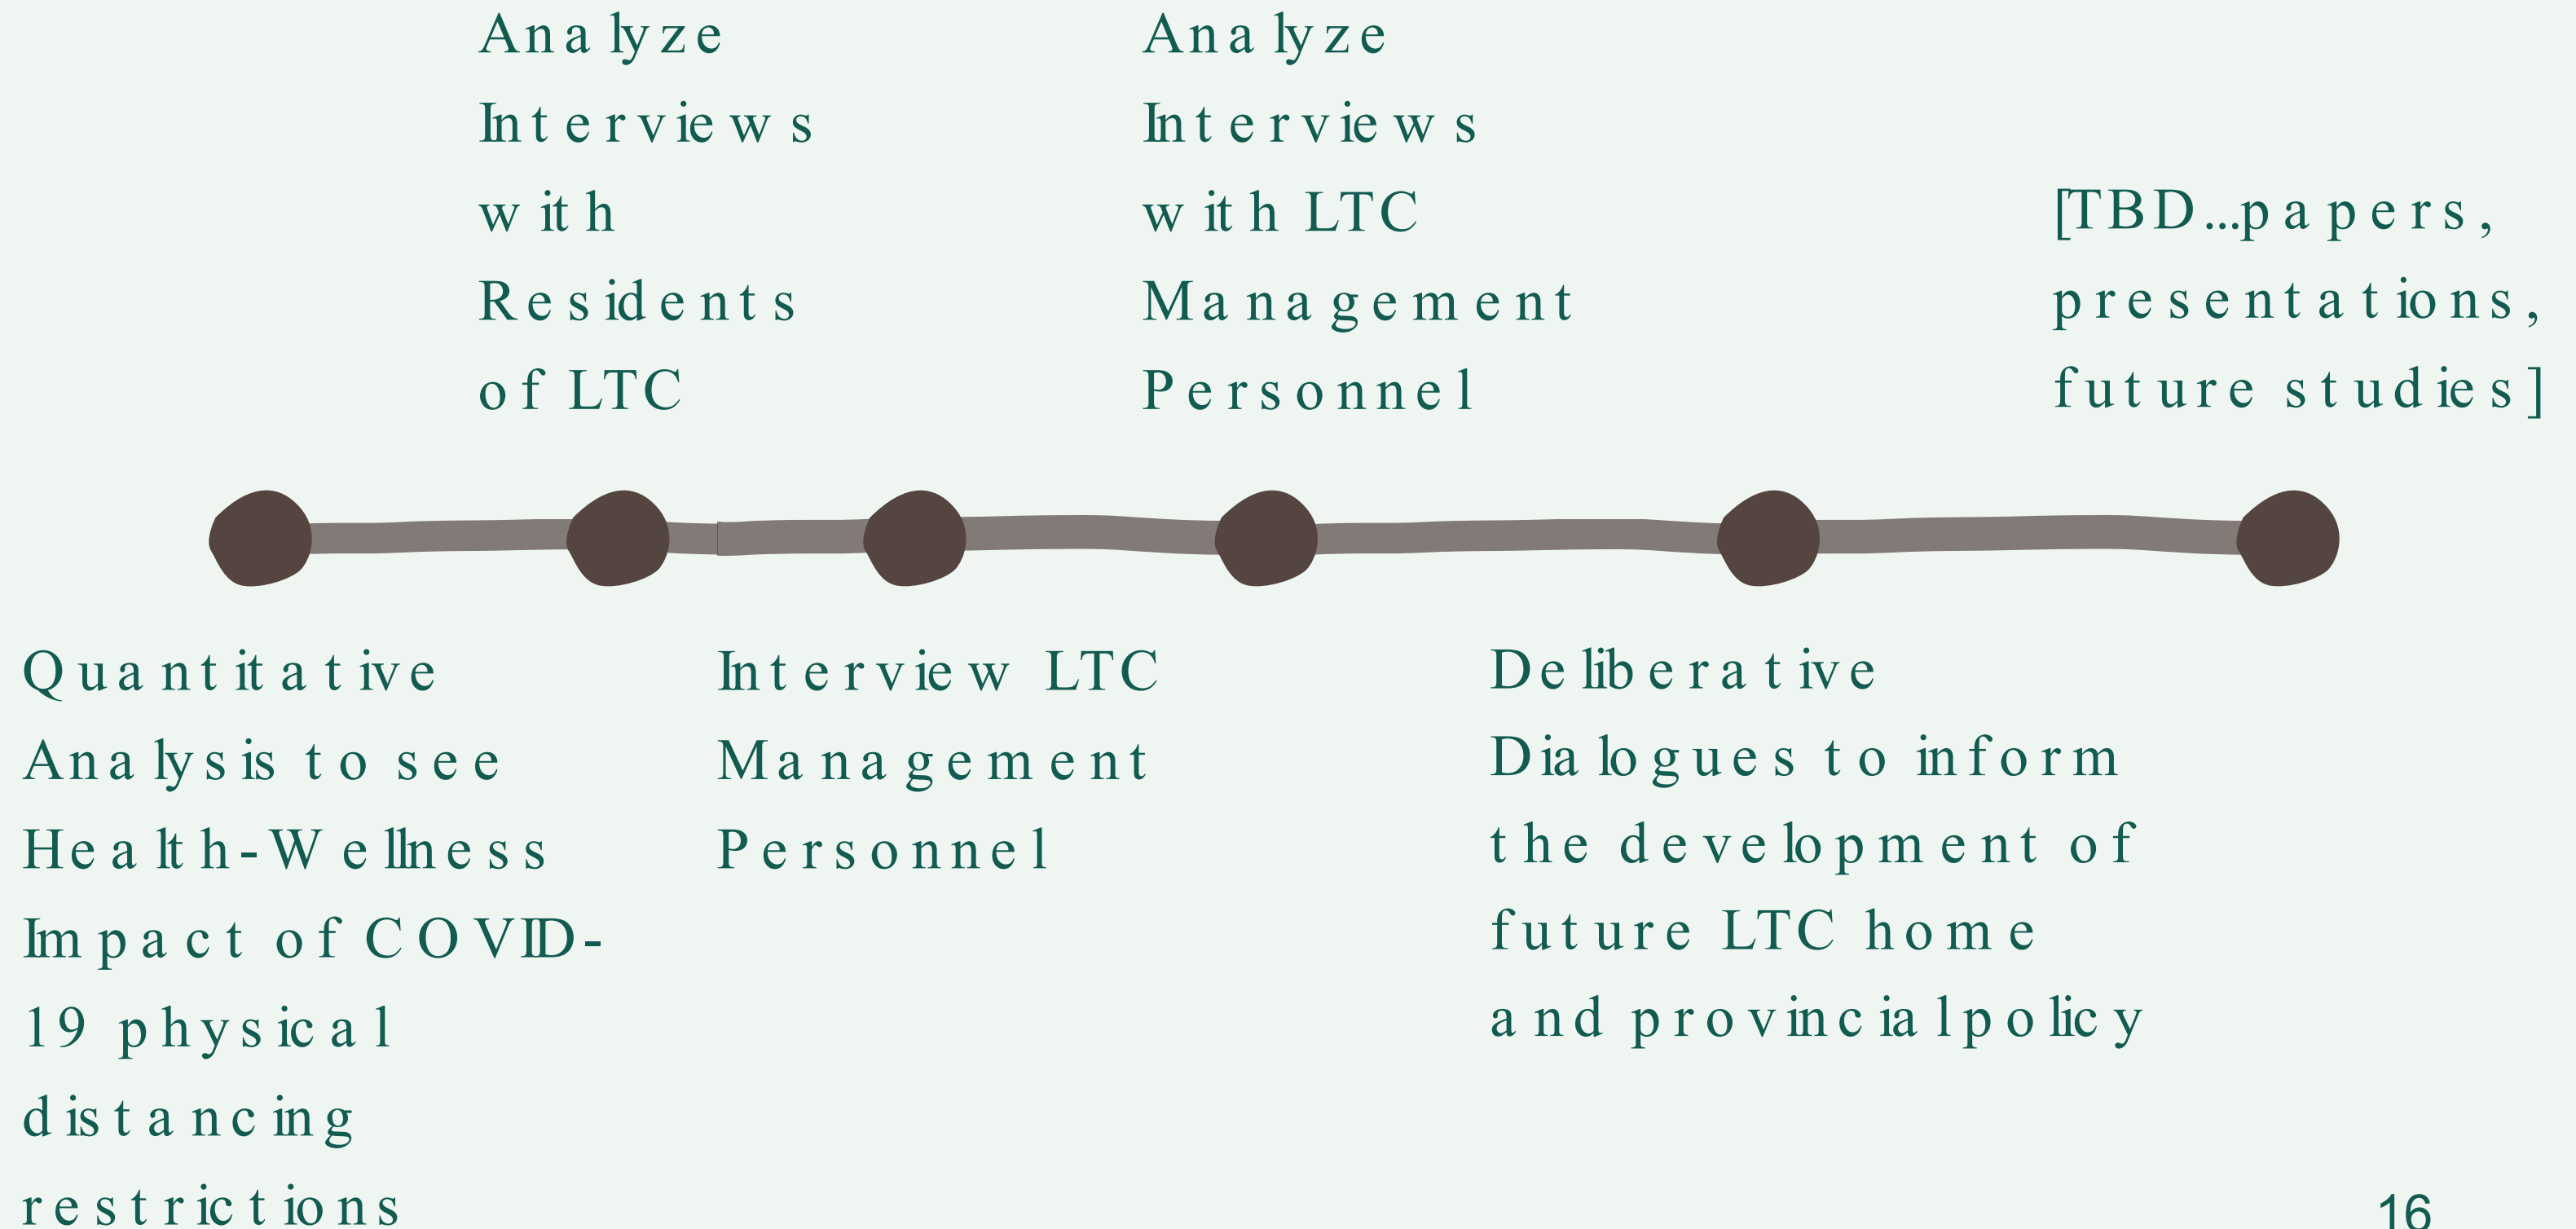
Analyze Interviews with Residents of LTC

Analyze Interviews with LTC Management Personnel

[TBD...papers, presentations, future studies]

Quantitative Analysis to see Health-Wellness Impact of COVID-19 physical distancing restrictions

Interview LTC Management Personnel

Deliberative Dialogues to inform the development of future LTC home and provincial policy

16